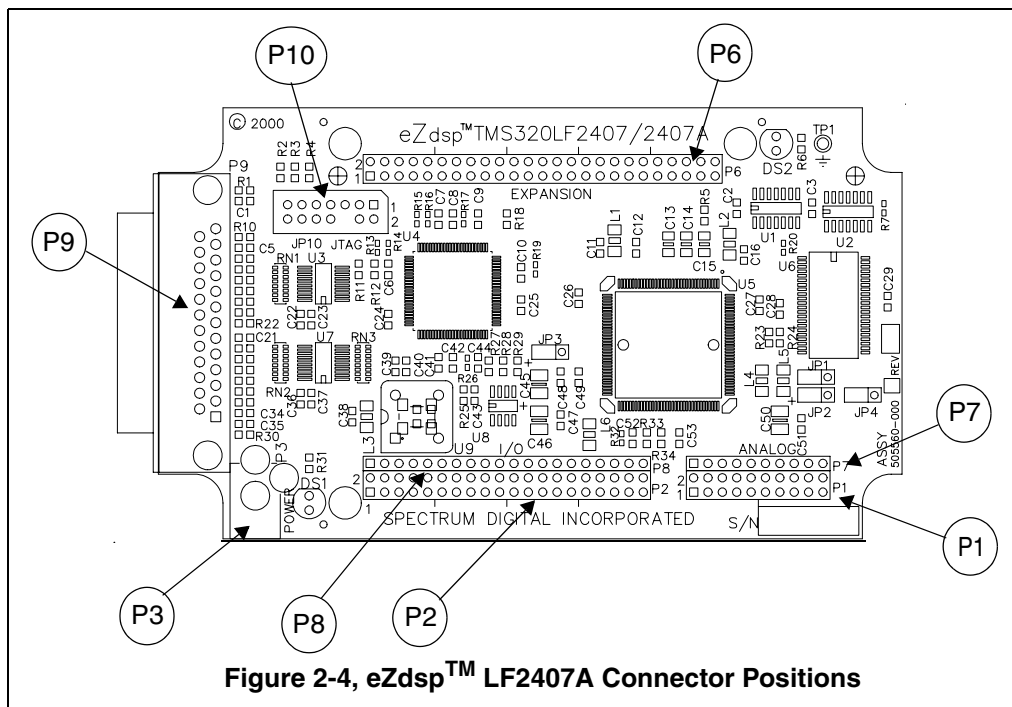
P10

P6

© 2000

eZdsp™TMS320LF2407/2407A

R2 R3 R4

2
1

P6

TP1

DS2

R6

P9

R1

C1

EXPANSION

R15 R16 C7 C8 R17 C9

R18

L1

C12

C13 C14 R5

L2 C2

C3

R7

P9

R10

C5

JP10 JTAG

R13 R14

U4

C10 R19

C11

U1

R20

U2

RN1 U3

R11 R12 C6

C26

C15

C16

U6

C29

R22

C21

C22 C23 C24

C25

U5

C27 C28

RN2

U7

RN3

R27 R28 R29

JP3

R23 R24

L5

C39 C40 C41 C42 C44

R26

C45

C48

C49

JP1

REV

C34 C35 C36 C37

C38

R25 C43

L4

JP2

JP4

P7

R30

P3

R31

L3

U9

U8

I/O

C46

C47

L6 R32 C52 R33

C53

C50

C51

ANALOG

ASSY 505360-000

R34

P8

P7

2

P2

2
1

P1

DS1

POWER

1

SPECTRUM DIGITAL INCORPORATED

S/N

P1

P3

P8

P2

Figure 2-4, eZdsp$^{TM}$ LF2407A Connector Positions